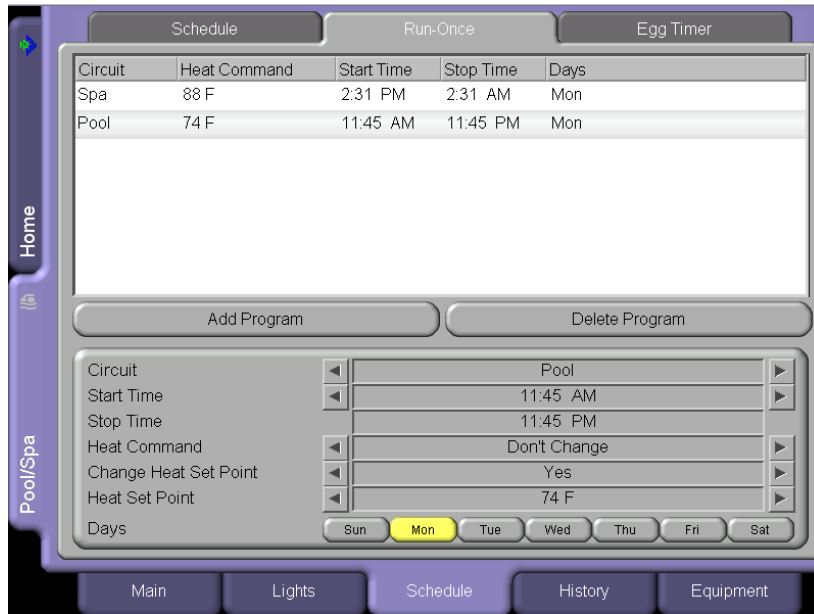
Schedule | Run-Once | Egg Timer

| Circuit | Heat Command | Start Time | Stop Time | Days |
|---|---|---|---|---|
| Spa | 88 F | 2:31 PM | 2:31 AM | Mon |
| Pool | 74 F | 11:45 AM | 11:45 PM | Mon |

Home

Pool/Spa

Add Program

Delete Program

| | |
|---|---|
| Circuit | Pool |
| Start Time | 11:45 AM |
| Stop Time | 11:45 PM |
| Heat Command | Don't Change |
| Change Heat Set Point | Yes |
| Heat Set Point | 74 F |
| Days | Sun Mon Tue Wed Thu Fri Sat |

Main | Lights | Schedule | History | Equipment